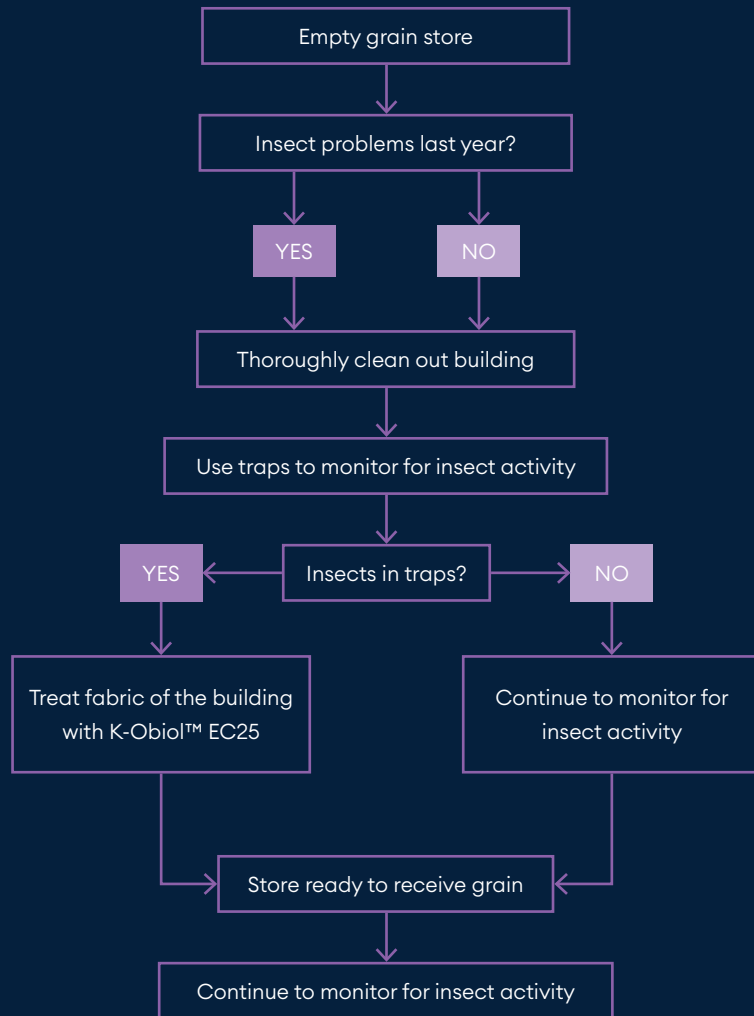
Empty grain store

Insect problems last year?

YES

NO

Thoroughly clean out building

Use traps to monitor for insect activity

YES

Insects in traps?

NO

Treat fabric of the building with K-Obiol™ EC25

Continue to monitor for insect activity

Store ready to receive grain

Continue to monitor for insect activity